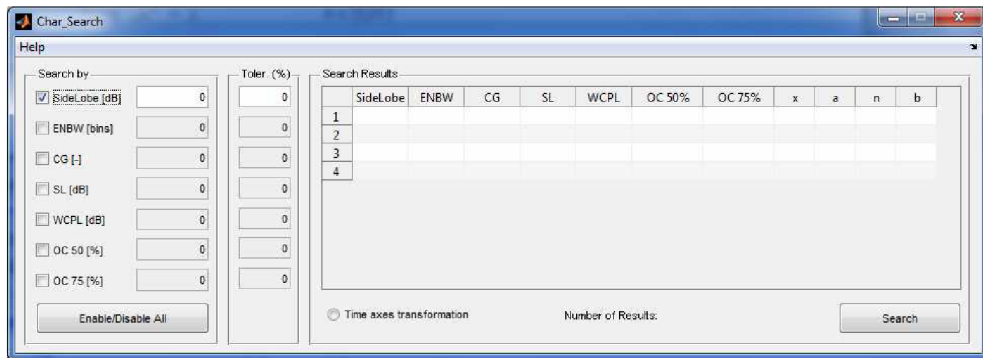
Char_Search

Help

Search by

SideLobe [dB] 0

ENBW [bins] 0

CG [-] 0

SL [dB] 0

WCPL [dB] 0

OC 50 [%] 0

OC 75 [%] 0

Enable/Disable All

Toler. (%)

0

0

0

0

0

0

0

Search Results

| | SideLobe | ENBW | CG | SL | WCPL | OC 50% | OC 75% | x | a | n | b |
|---|---|---|---|---|---|---|---|---|---|---|---|
| 1 | | | | | | | | | | | |
| 2 | | | | | | | | | | | |
| 3 | | | | | | | | | | | |
| 4 | | | | | | | | | | | |

Time axes transformation

Number of Results:

Search